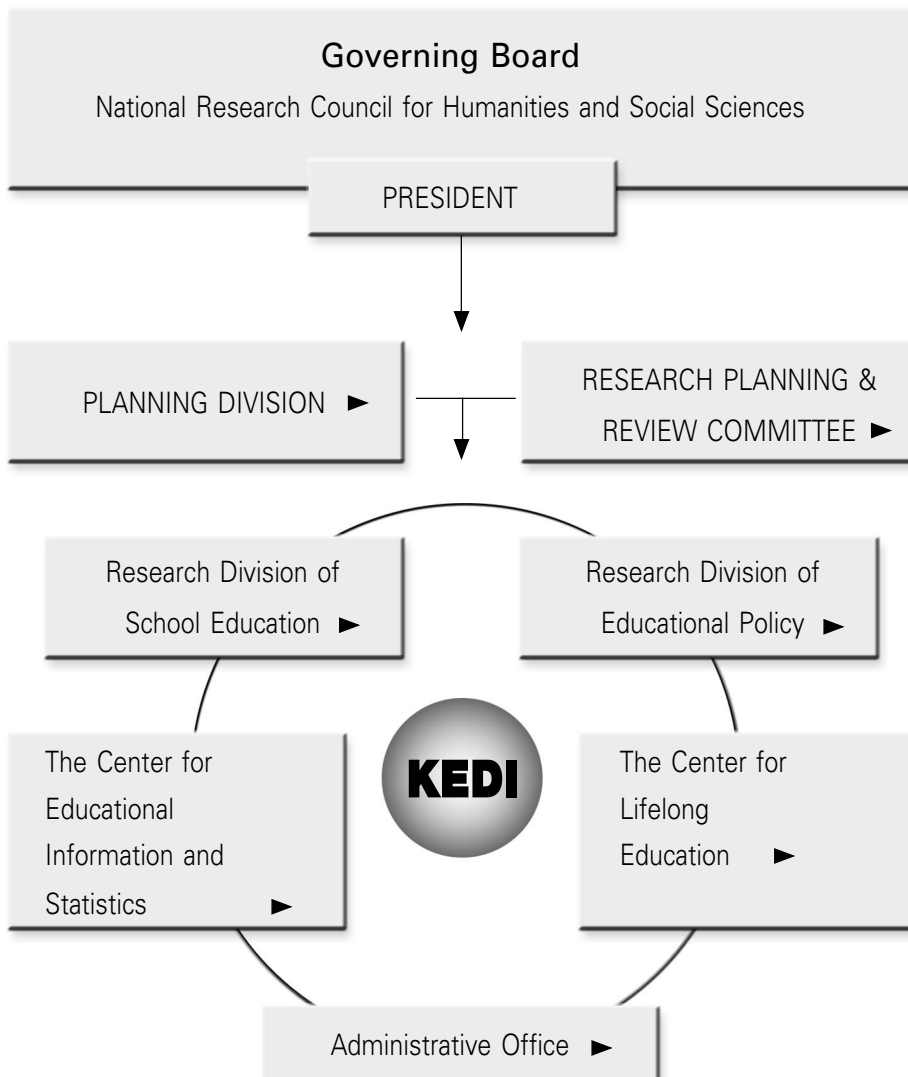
Governing Board

National Research Council for Humanities and Social Sciences

PRESIDENT

PLANNING DIVISION ►

RESEARCH PLANNING & REVIEW COMMITTEE ►

Research Division of School Education ►

Research Division of Educational Policy ►

The Center for Educational Information and Statistics ►

KEDI

The Center for Lifelong Education ►

Administrative Office ►